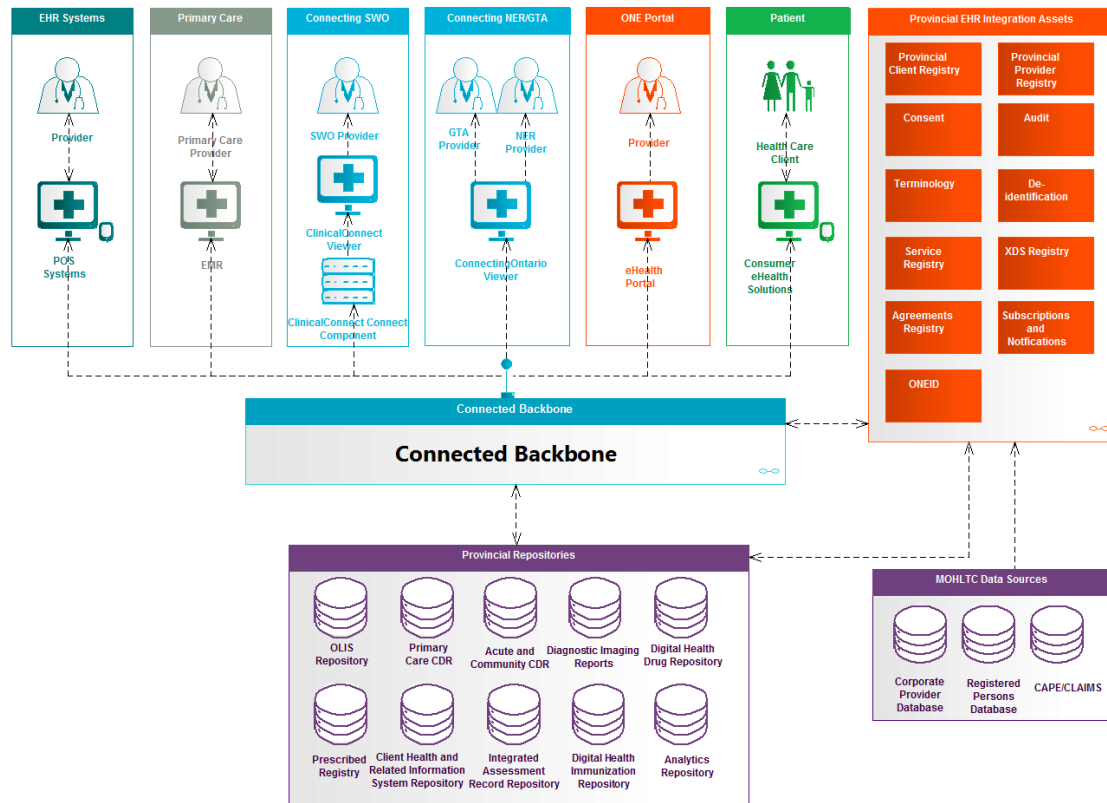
EHR Systems

Provider

POS Systems

Primary Care

Primary Care Provider

EMR

Connecting SWO

SWO Provider

ClinicalConnect Viewer

ClinicalConnect Connect Component

Connecting NER/GTA

GTA Provider

NER Provider

ConnectingOntario Viewer

ONE Portal

Provider

eHealth Portal

Patient

Health Care Client

Consumer eHealth Solutions

Provincial EHR Integration Assets

Provincial Client Registry

Provincial Provider Registry

Consent

Audit

Terminology

De-identification

Service Registry

XDS Registry

Agreements Registry

Subscriptions and Notfications

ONEID

Connected Backbone

Connected Backbone

Provincial Repositories

OLIS Repository

Primary Care CDR

Acute and Community CDR

Diagnostic Imaging Reports

Digital Health Drug Repository

Prescribed Registry

Client Health and Related Information System Repository

Integrated Assessment Record Repository

Digital Health Immunization Repository

Analytics Repository

MOHLTC Data Sources

Corporate Provider Database

Registered Persons Database

CAPE/CLAIMS